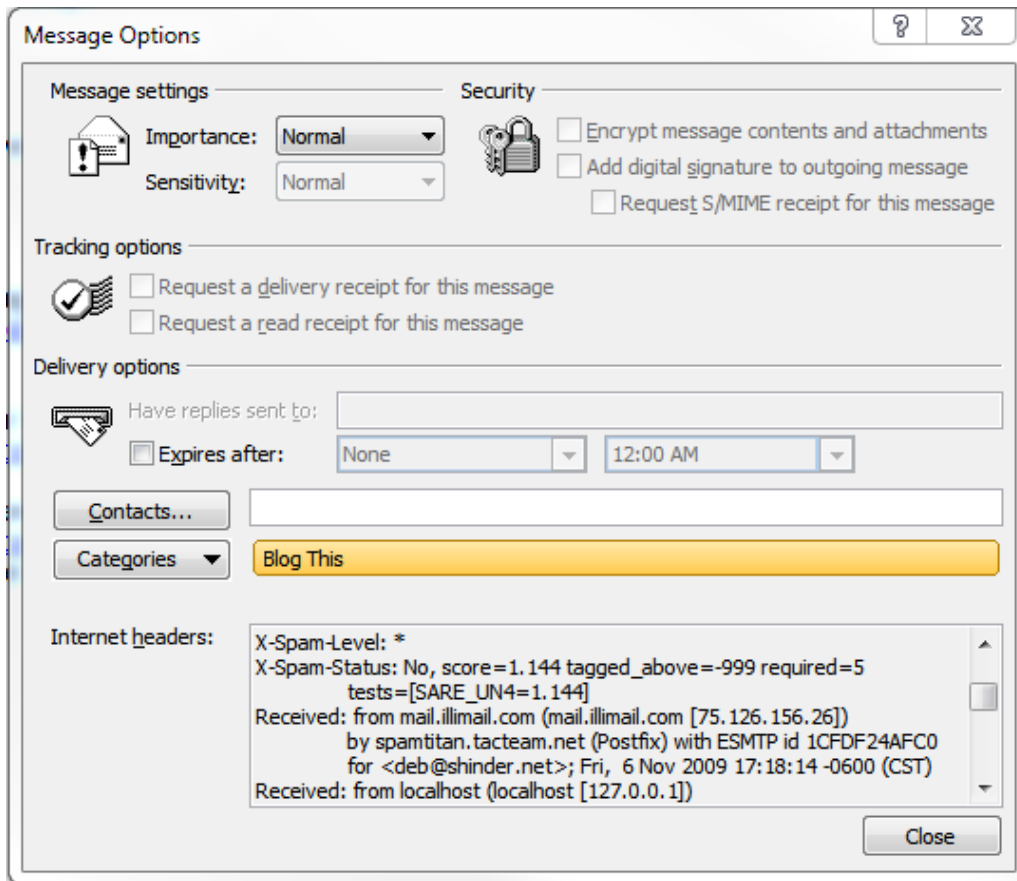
Message Options

?

Message settings

Importance: Normal

Sensitivity: Normal

Security

Encrypt message contents and attachments

Add digital signature to outgoing message

Request S/MIME receipt for this message

Tracking options

Request a delivery receipt for this message

Request a read receipt for this message

Delivery options

Have replies sent to:

Expires after: None 12:00 AM

Contacts...

Categories

Blog This

Internet headers:

X-Spam-Level: *
X-Spam-Status: No, score=1.144 tagged_above=-999 required=5
tests=[SARE_UN4=1.144]
Received: from mail.illimail.com (mail.illimail.com [75.126.156.26])
by spamtitan.tacteam.net (Postfix) with ESMTP id 1CFDF24AFC0
for <deb@shinder.net>; Fri, 6 Nov 2009 17:18:14 -0600 (CST)
Received: from localhost (localhost [127.0.0.1])

Close